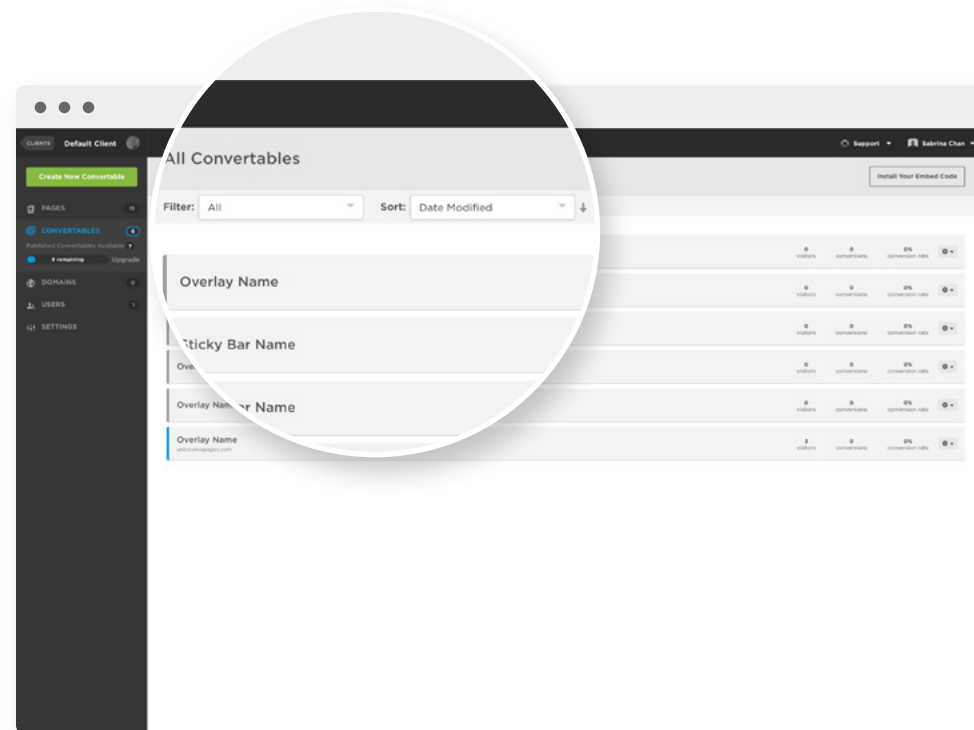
CLIENTS Default Client

Support ▾ Sabrina Chan ▾

Create New Convertable

PAGES 15

CONVERTABLES 6

Published Convertables Available 7

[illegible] remaining Upgrade

DOMAINS 0

USERS 1

SETTINGS

All Convertables

Install Your Embed Code

Filter: All

Sort: Date Modified

Overlay Name

Sticky Bar Name

Ove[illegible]

Overlay Nam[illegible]r Name

Overlay Name
unbouncepages.com

0 visitors 0 conversions 0% conversion rate

0 visitors 0 conversions 0% conversion rate

0 visitors 0 conversions 0% conversion rate

0 visitors 0 conversions 0% conversion rate

0 visitors 0 conversions 0% conversion rate

3 visitors 0 conversions 0% conversion rate